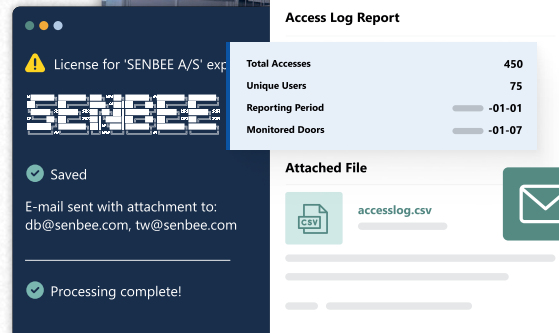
License for 'SENBEE A/S' exp

SENBEE

Saved

E-mail sent with attachment to: db@senbee.com, tw@senbee.com

Processing complete!

Access Log Report

| Total Accesses | 450 |
|---|---|
| Unique Users | 75 |
| Reporting Period | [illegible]-01-01 |
| Monitored Doors | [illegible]-01-07 |

Attached File

CSV

accesslog.csv